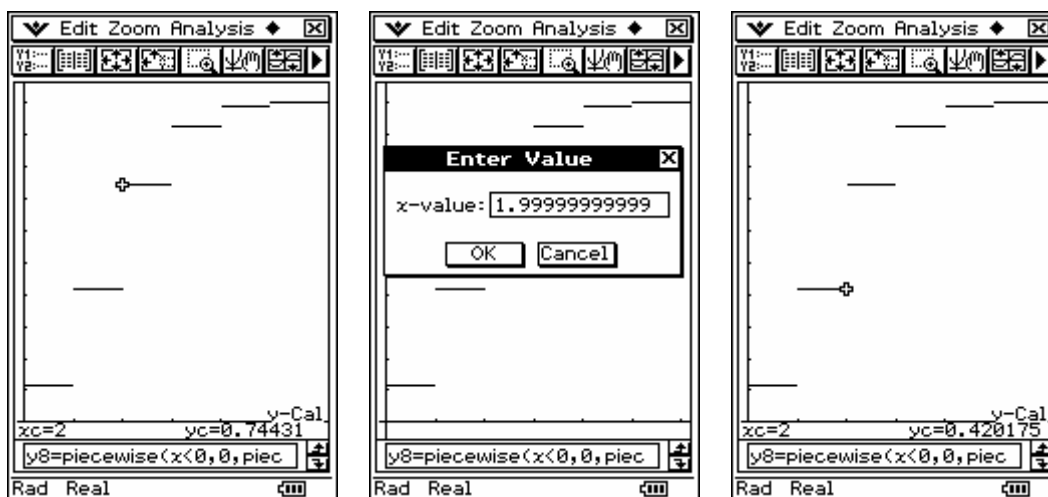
Edit Zoom Analysis ◆

y-Cal
xc=2 yc=0.74431
y8=piecewise(x<0,0,piec
Rad Real

Edit Zoom Analysis ◆

Enter Value
x-value: 1.99999999999
OK Cancel
y8=piecewise(x<0,0,piec
Rad Real

Edit Zoom Analysis ◆

y-Cal
xc=2 yc=0.420175
y8=piecewise(x<0,0,piec
Rad Real